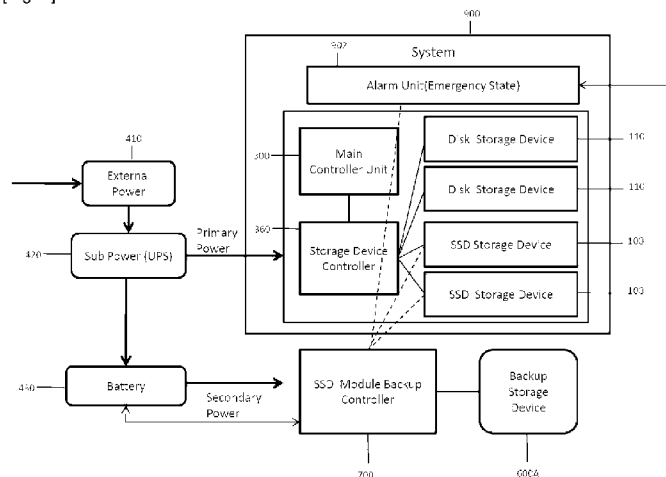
900

System

902

Alarm Unit(Emergency State)

410

Externa Power

300

Main Controller Unit

110

Disk Storage Device

110

Disk Storage Device

360

Storage Device Controller

Primary Power

420

Sub Power (UPS)

100

SSD Storage Device

100

SSD Storage Device

430

Battery

Secondary Power

SSD Module Backup Controller

Backup Storage Device

700

600A